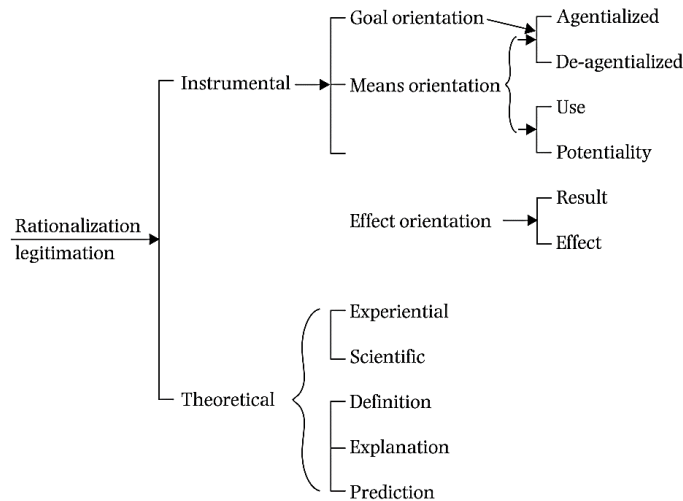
Rationalization legitimation

Instrumental

Goal orientation

Means orientation

Agentialized

De-agentialized

Use

Potentiality

Effect orientation

Result

Effect

Theoretical

Experiential

Scientific

Definition

Explanation

Prediction